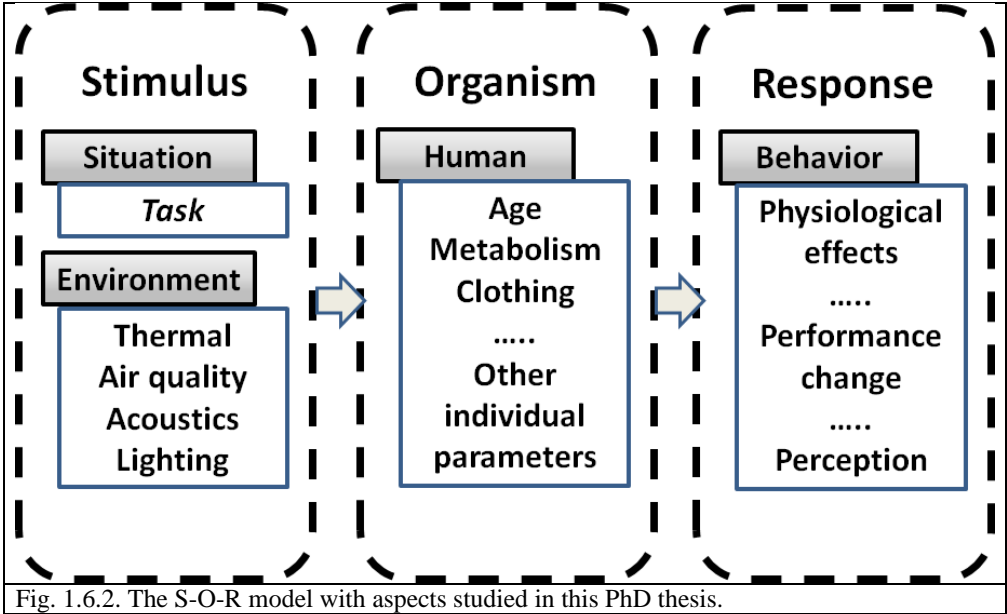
Stimulus

Situation

Task

Environment

Thermal
Air quality
Acoustics
Lighting

Organism

Human

Age
Metabolism
Clothing
…..
Other
individual
parameters

Response

Behavior

Physiological
effects
…..
Performance
change
…..
Perception

Fig. 1.6.2. The S-O-R model with aspects studied in this PhD thesis.